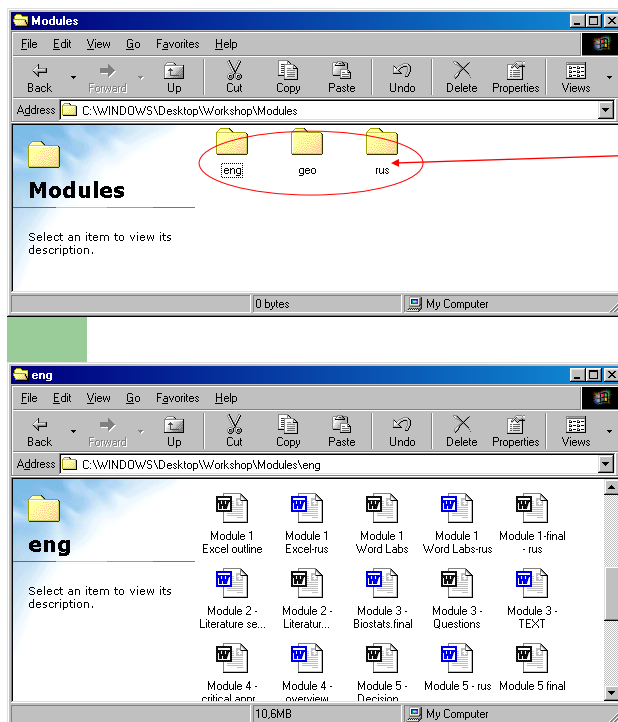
Modules

File Edit View Go Favorites Help

Back Forward Up Cut Copy Paste Undo Delete Properties Views

Address C:\WINDOWS\Desktop\Workshop\Modules

Modules

Select an item to view its description.

eng geo rus

0 bytes My Computer

eng

File Edit View Go Favorites Help

Back Forward Up Cut Copy Paste Undo Delete Properties Views

Address C:\WINDOWS\Desktop\Workshop\Modules\eng

eng

Select an item to view its description.

Module 1 Excel outline
Module 1 Excel-rus
Module 1 Word Labs
Module 1 Word Labs-rus
Module 1-final - rus
Module 2 - Literature se...
Module 2 - Literatur...
Module 3 - Biostats.final
Module 3 - Questions
Module 3 - TEXT
Module 4 - critical appr...
Module 4 - overview
Module 5 - Decision...
Module 5 - rus
Module 5 final

10,6MB My Computer